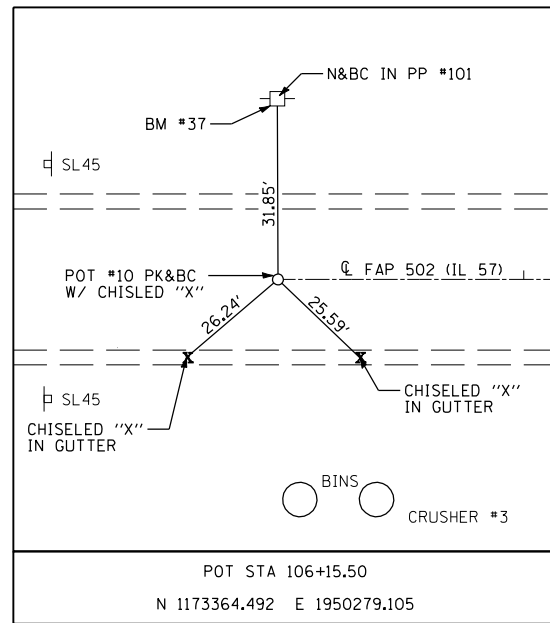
N&BC IN PP #101

BM #37

SL45

31.85'

POT #10 PK&BC W/ CHISLED "X"

℄ FAP 502 (IL 57)

26.24'

25.59'

SL45

CHISELED "X" IN GUTTER

CHISELED "X" IN GUTTER

BINS

CRUSHER #3

POT STA 106+15.50

N 1173364.492 E 1950279.105